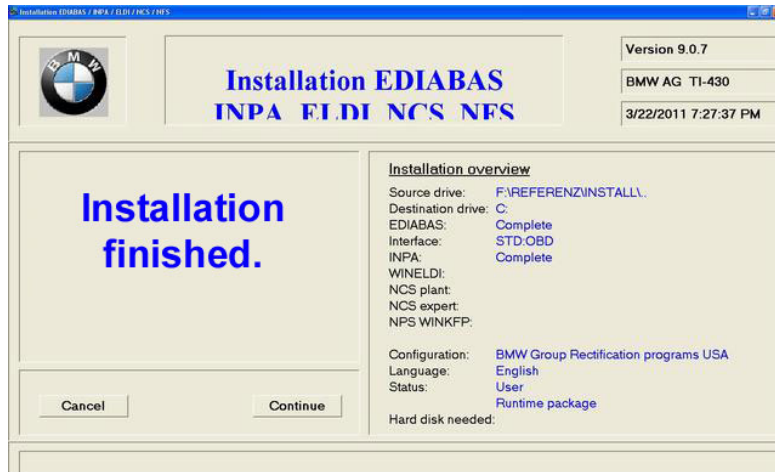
Installation EDIABAS / INPA / ELDI / NCS / NFS

BMW

Installation EDIABAS
INPA ELDI NCS NFS

Version 9.0.7

BMW AG TI-430

3/22/2011 7:27:37 PM

Installation finished.

Installation overview

| | |
|---|---|
| Source drive: | F:\REFERENZ\INSTALL\.. |
| Destination drive: | C: |
| EDIABAS: | Complete |
| Interface: | STD:OBD |
| INPA: | Complete |
| WINELDI: | |
| NCS plant: | |
| NCS expert: | |
| NPS WINKFP: | |
| Configuration: | BMW Group Rectification programs USA |
| Language: | English |
| Status: | User |
| | Runtime package |
| Hard disk needed: | |

Cancel

Continue